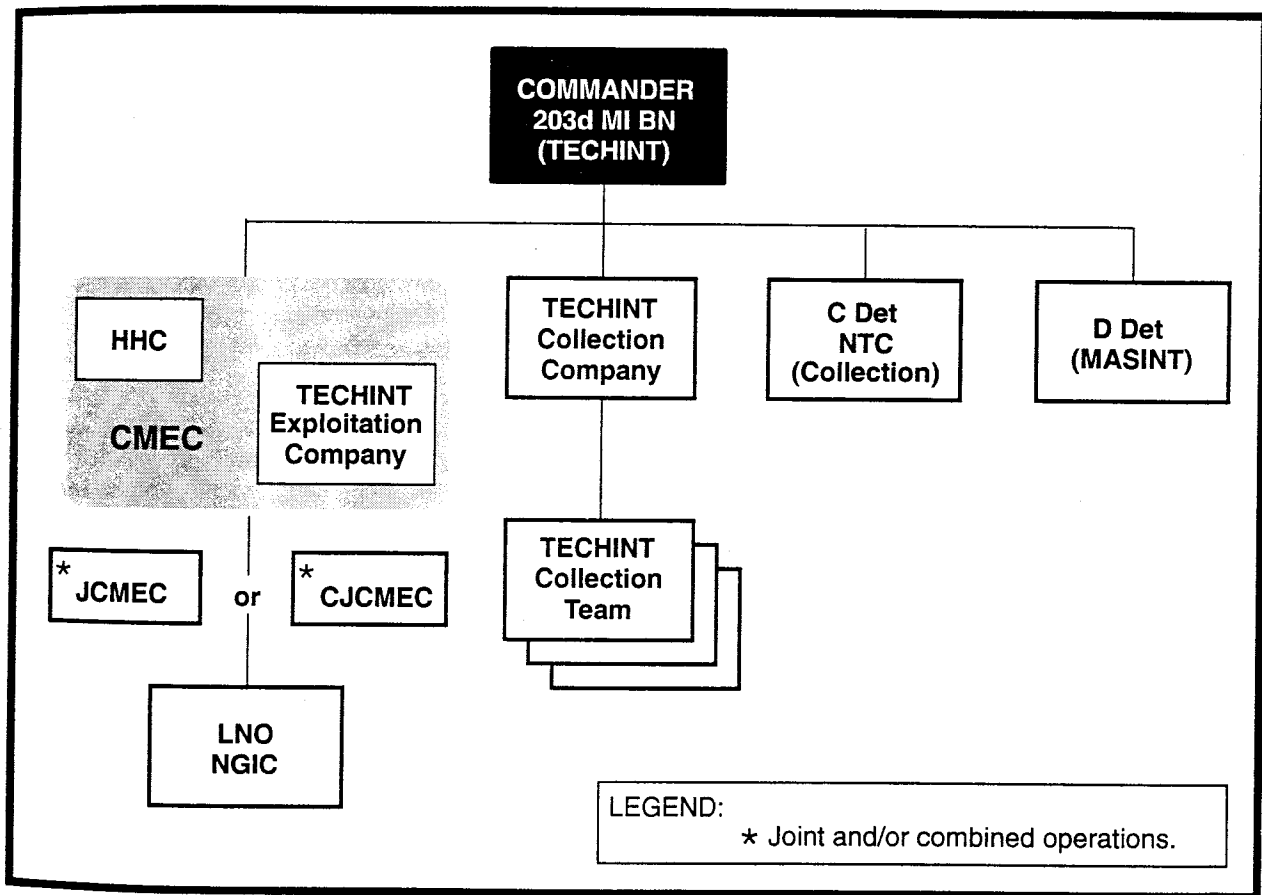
COMMANDER
203d MI BN
(TECHINT)

HHC

CMEC

TECHINT
Exploitation
Company

TECHINT
Collection
Company

C Det
NTC
(Collection)

D Det
(MASINT)

* JCMEC

or

* CJCMEC

TECHINT
Collection
Team

LNO
NGIC

LEGEND:
* Joint and/or combined operations.